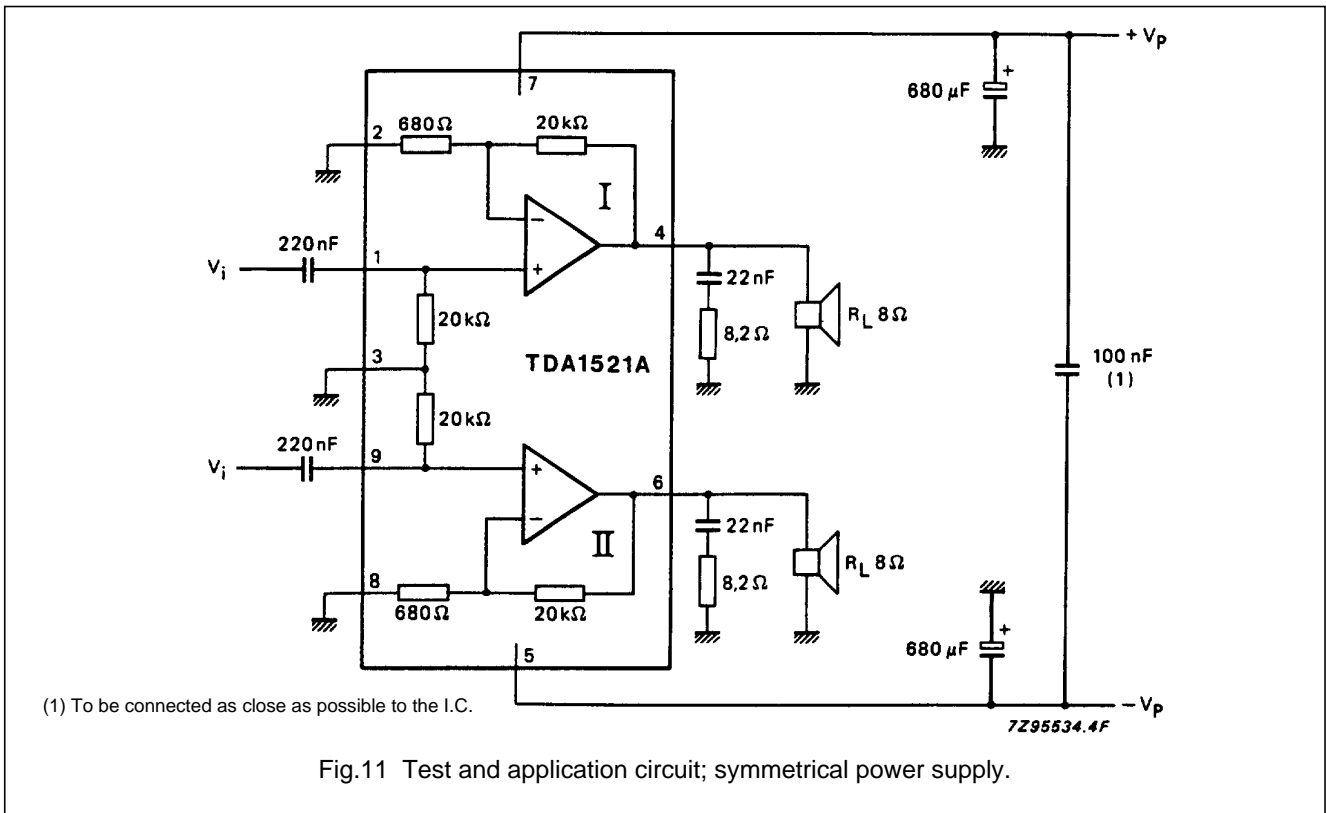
$+V_P$

7

680 $\mu$F

2 680 $\Omega$ 20 k$\Omega$

I

220 nF

$V_i$

1

4

22 nF

20 k$\Omega$

8,2 $\Omega$

$R_L$ 8 $\Omega$

3

TDA1521A

100 nF
(1)

20 k$\Omega$

220 nF

$V_i$

9

6

22 nF

II

8,2 $\Omega$

$R_L$ 8 $\Omega$

8 680 $\Omega$ 20 k$\Omega$

680 $\mu$F

5

(1) To be connected as close as possible to the I.C.

$-V_P$

7Z95534.4F

Fig.11 Test and application circuit; symmetrical power supply.